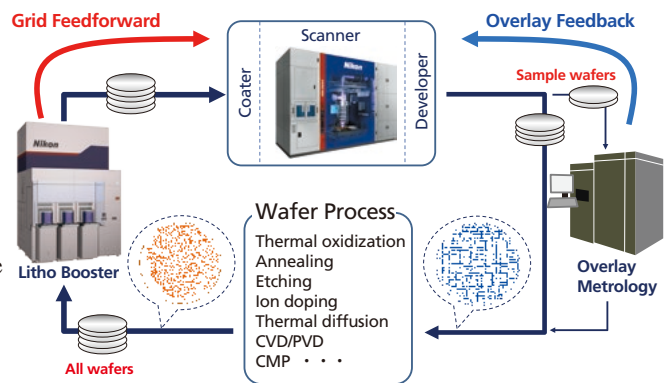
Grid Feedforward

Overlay Feedback

Scanner

Coater

Developer

Nikon

Sample wafers

Nikon

Wafer Process

Thermal oxidization
Annealing
Etching
Ion doping
Thermal diffusion
CVD/PVD
CMP · · ·

Litho Booster

Overlay Metrology

All wafers